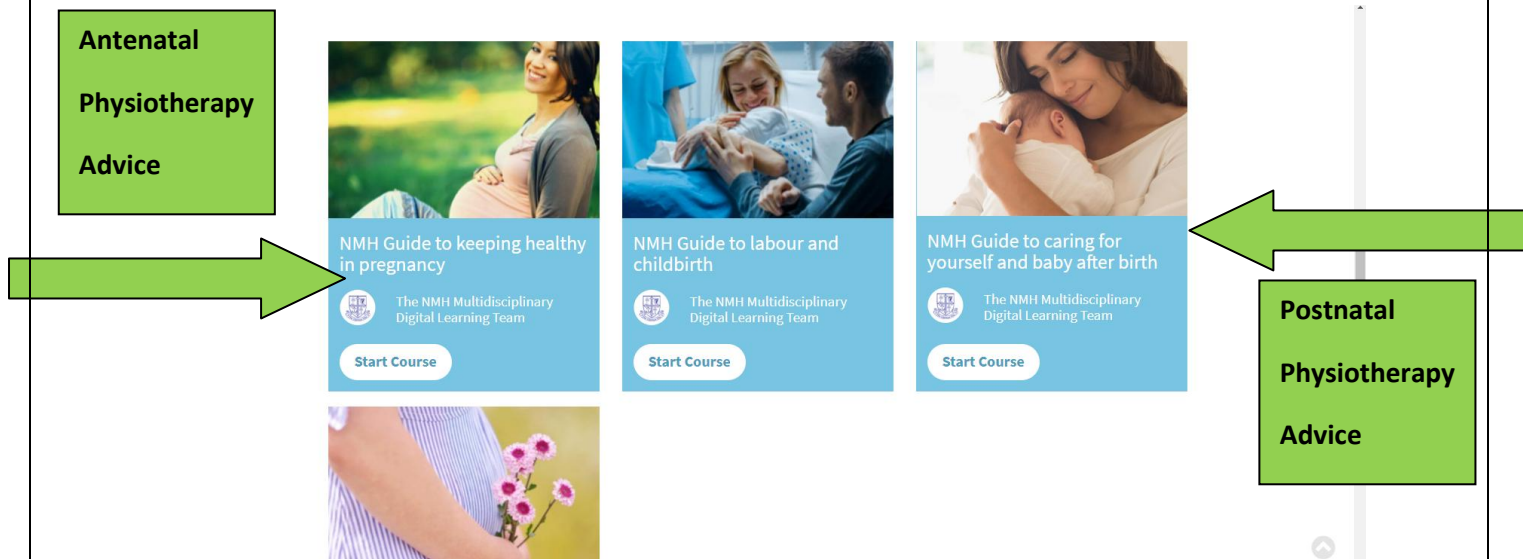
Antenatal Physiotherapy Advice

NMH Guide to keeping healthy in pregnancy

The NMH Multidisciplinary Digital Learning Team

Start Course

NMH Guide to labour and childbirth

The NMH Multidisciplinary Digital Learning Team

Start Course

NMH Guide to caring for yourself and baby after birth

The NMH Multidisciplinary Digital Learning Team

Start Course

Postnatal Physiotherapy Advice